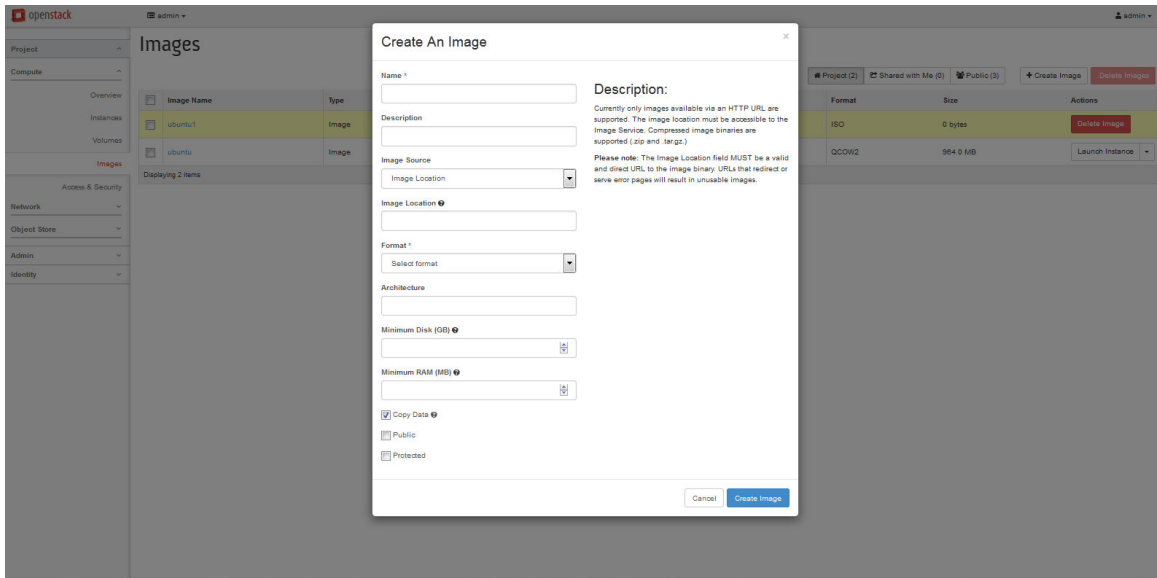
openstack
admin ▾
admin ▾

Project
Compute
Overview
Instances
Volumes
Images
Access & Security
Network
Object Store
Admin
Identity

Images

Project (2) | Shared with Me (0) | Public (3) | + Create Image | Delete Images

| | Image Name | Type | Format | Size | Actions |
|---|---|---|---|---|---|
| | ubuntu1 | Image | ISO | 0 bytes | Delete Image |
| | ubuntu | Image | QCOW2 | 964.0 MB | Launch Instance |

Displaying 2 items

Create An Image
×

Name *

Description

Image Source
Image Location

Image Location

Format *
Select format

Architecture

Minimum Disk (GB)

Minimum RAM (MB)

Copy Data

Public

Protected

Description:

Currently only images available via an HTTP URL are supported. The image location must be accessible to the Image Service. Compressed image binaries are supported (.zip and .tar.gz.)

Please note: The Image Location field MUST be a valid and direct URL to the image binary. URLs that redirect or serve error pages will result in unusable images.

Cancel
Create Image